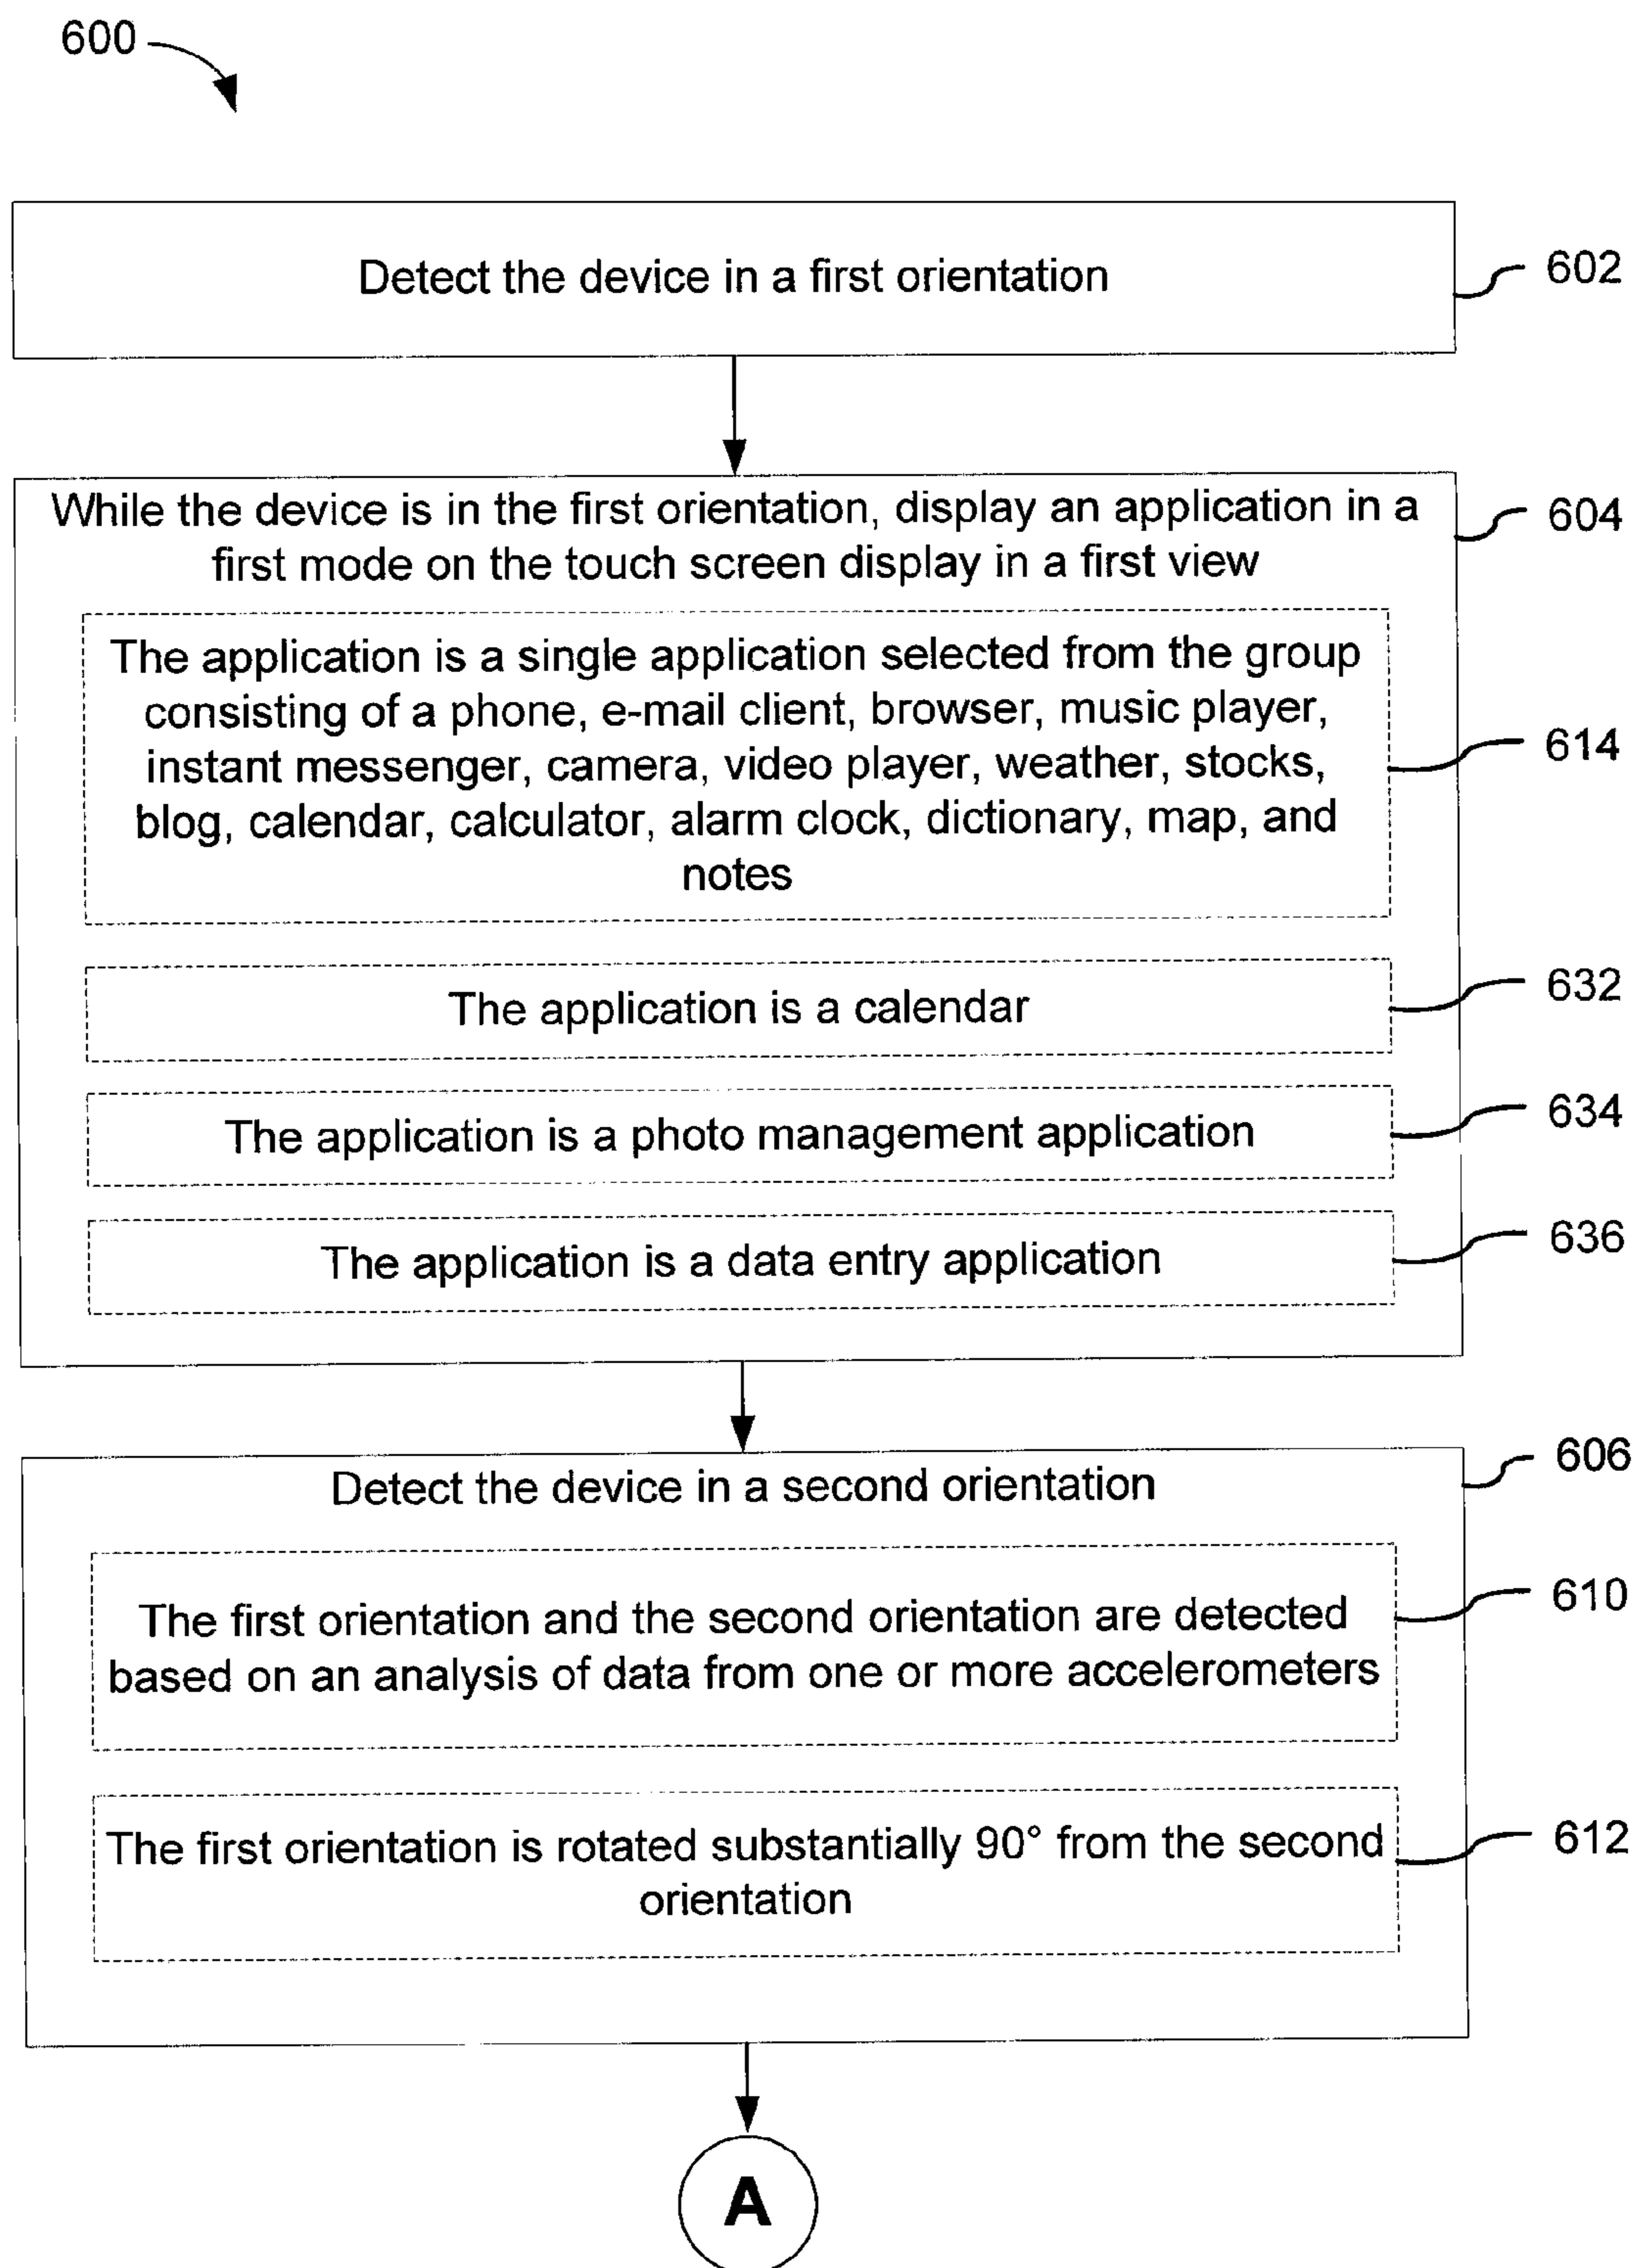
600

Detect the device in a first orientation

602

While the device is in the first orientation, display an application in a first mode on the touch screen display in a first view

604

The application is a single application selected from the group consisting of a phone, e-mail client, browser, music player, instant messenger, camera, video player, weather, stocks, blog, calendar, calculator, alarm clock, dictionary, map, and notes

614

The application is a calendar

632

The application is a photo management application

634

The application is a data entry application

636

Detect the device in a second orientation

606

The first orientation and the second orientation are detected based on an analysis of data from one or more accelerometers

610

The first orientation is rotated substantially 90° from the second orientation

612

A